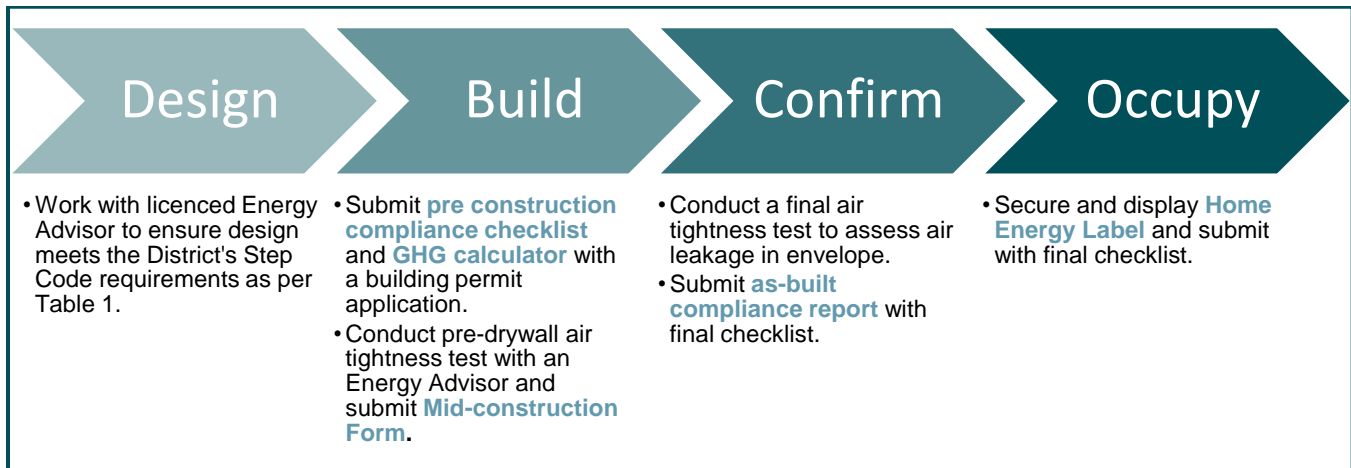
Design

Build

Confirm

Occupy

• Work with licenced Energy Advisor to ensure design meets the District's Step Code requirements as per Table 1.

• Submit pre construction compliance checklist and GHG calculator with a building permit application.

• Conduct pre-drywall air tightness test with an Energy Advisor and submit Mid-construction Form.

• Conduct a final air tightness test to assess air leakage in envelope.

• Submit as-built compliance report with final checklist.

• Secure and display Home Energy Label and submit with final checklist.